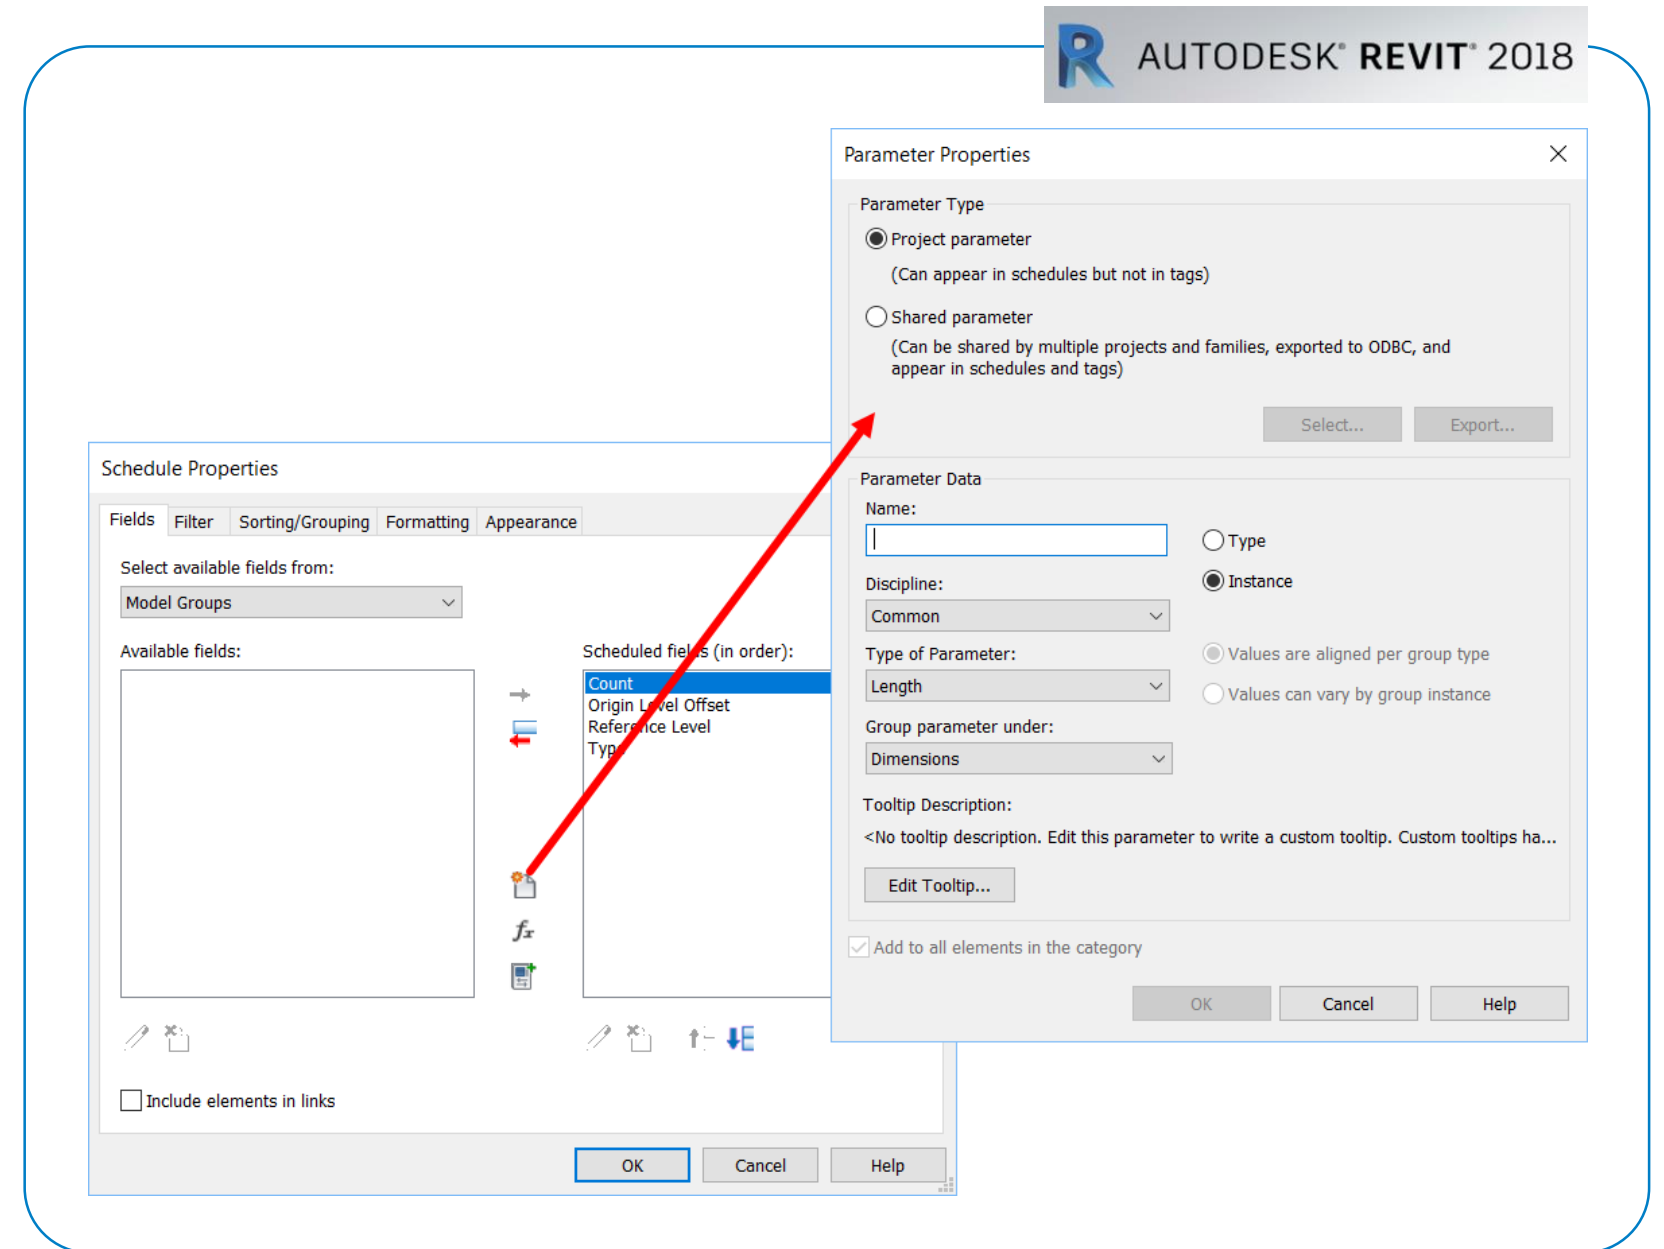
AUTODESK® REVIT® 2018

Parameter Properties

Parameter Type

Project parameter

(Can appear in schedules but not in tags)

Shared parameter

(Can be shared by multiple projects and families, exported to ODBC, and appear in schedules and tags)

Select... Export...

Parameter Data

Name:

Type

Instance

Discipline:

Common

Type of Parameter:

Length

Values are aligned per group type

Values can vary by group instance

Group parameter under:

Dimensions

Tooltip Description:

<No tooltip description. Edit this parameter to write a custom tooltip. Custom tooltips ha...

Edit Tooltip...

Add to all elements in the category

OK Cancel Help

Schedule Properties

Fields Filter Sorting/Grouping Formatting Appearance

Select available fields from:

Model Groups

Available fields:

Scheduled fiel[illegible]s (in order):

Count
Origin L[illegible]vel Offset
Refer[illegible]ce Level
Typ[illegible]

Include elements in links

OK Cancel Help